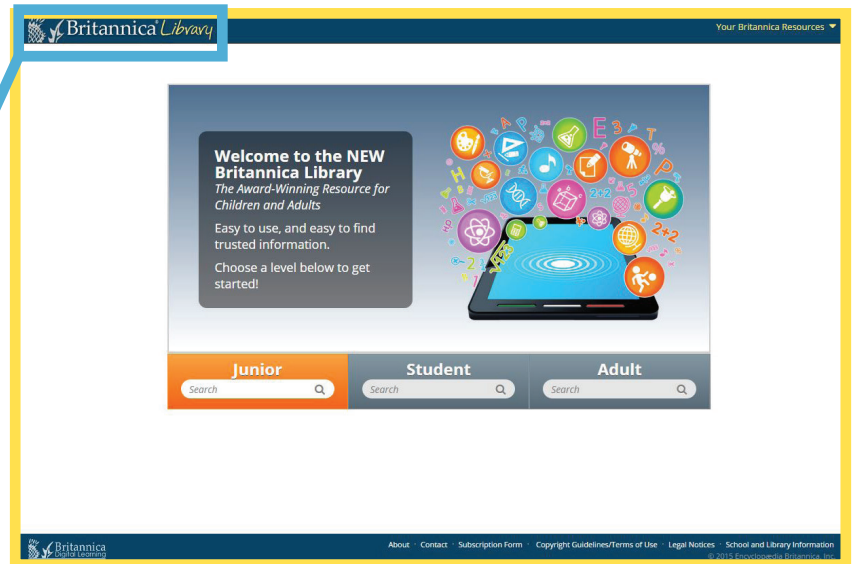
Britannica Library

Your Britannica Resources

Welcome to the NEW Britannica Library

The Award-Winning Resource for Children and Adults

Easy to use, and easy to find trusted information.

Choose a level below to get started!

2+2

Junior
Search

Student
Search

Adult
Search

Britannica Digital Learning

About · Contact · Subscription Form · Copyright Guidelines/Terms of Use · Legal Notices · School and Library Information

© 2015 Encyclopædia Britannica, Inc.